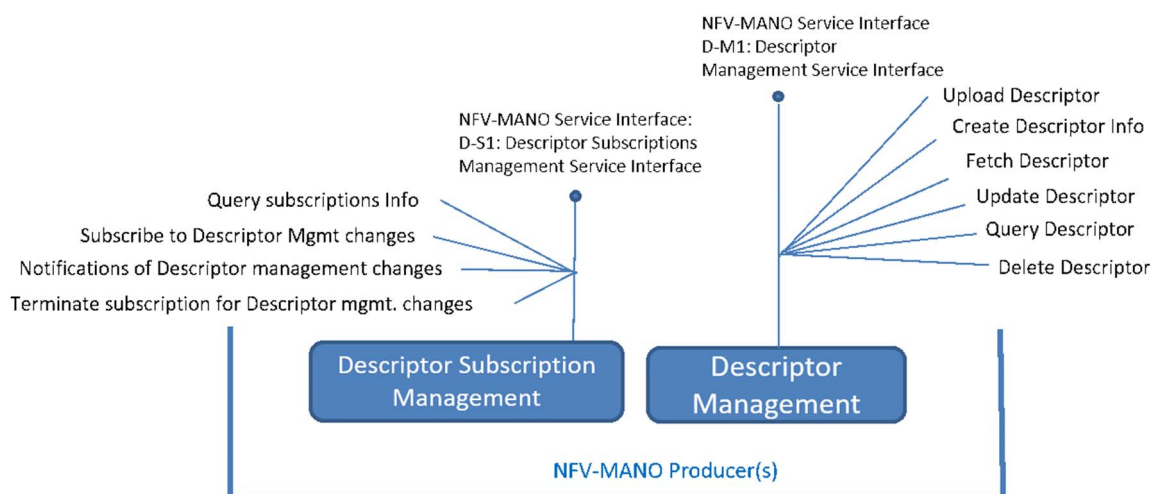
NFV-MANO Service Interface
D-M1: Descriptor
Management Service Interface

NFV-MANO Service Interface:
D-S1: Descriptor Subscriptions
Management Service Interface

Query subscriptions Info
Subscribe to Descriptor Mgmt changes
Notifications of Descriptor management changes
Terminate subscription for Descriptor mgmt. changes

Upload Descriptor
Create Descriptor Info
Fetch Descriptor
Update Descriptor
Query Descriptor
Delete Descriptor

Descriptor Subscription Management

Descriptor Management

NFV-MANO Producer(s)